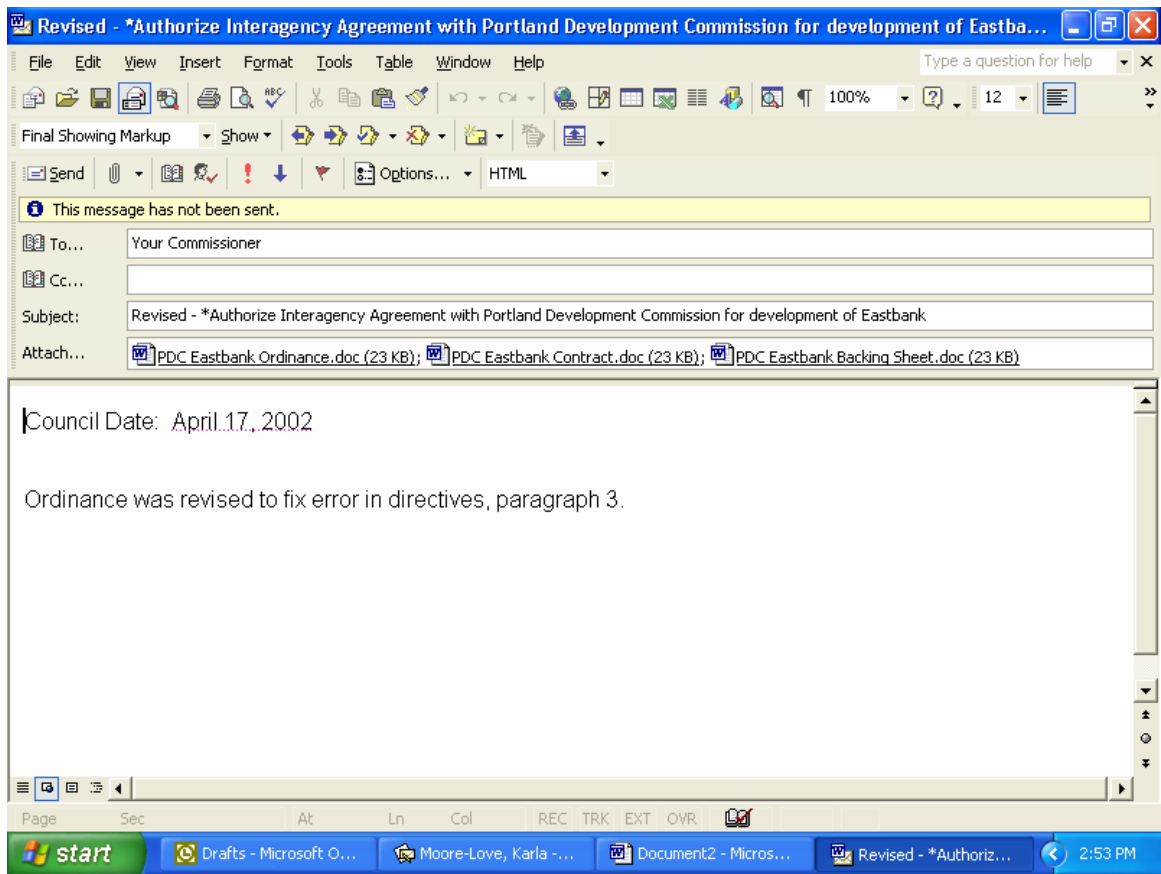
Revised - *Authorize Interagency Agreement with Portland Development Commission for development of Eastba...

File Edit View Insert Format Tools Table Window Help

Type a question for help

100% 12

Final Showing Markup Show

Send Options... HTML

This message has not been sent.

To... Your Commissioner

Cc...

Subject: Revised - *Authorize Interagency Agreement with Portland Development Commission for development of Eastbank

Attach... PDC Eastbank Ordinance.doc (23 KB); PDC Eastbank Contract.doc (23 KB); PDC Eastbank Backing Sheet.doc (23 KB)

Council Date: April 17, 2002

Ordinance was revised to fix error in directives, paragraph 3.

Page Sec At Ln Col REC TRK EXT OVR

start Drafts - Microsoft O... Moore-Love, Karla -... Document2 - Micros... Revised - *Authoriz... 2:53 PM